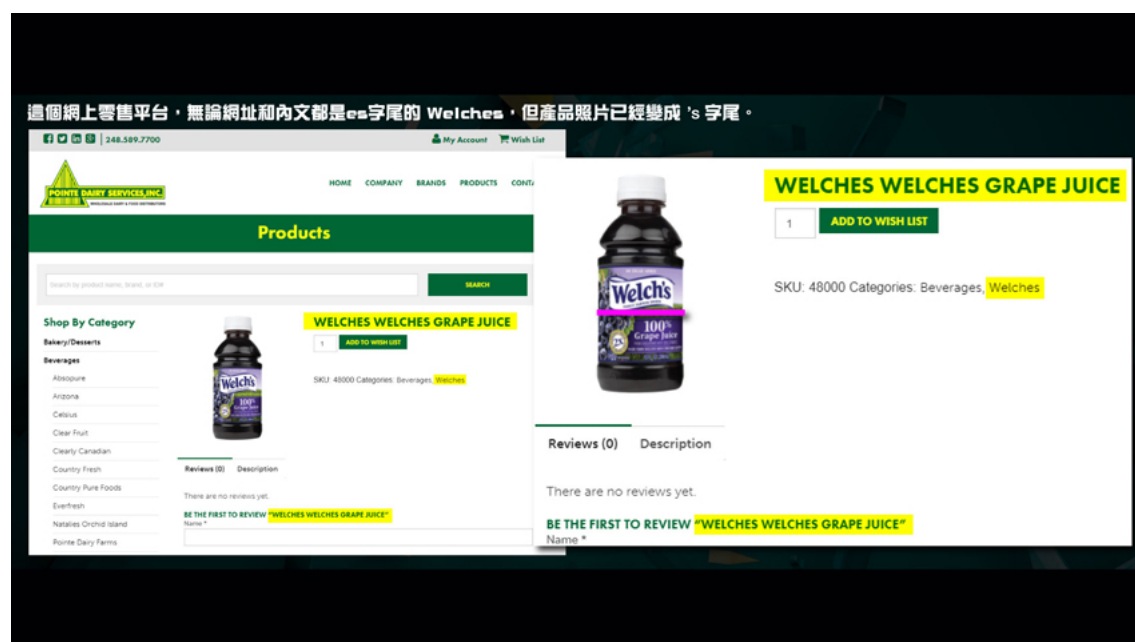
這個網上零售平台，無論網址和內文都是es字尾的 Welches，但產品照片已經變成 's 字尾。

248.589.7700

My Account Wish List

POINTE DAIRY SERVICES, INC.

HOME COMPANY BRANDS PRODUCTS CONTA

Products

Search by product name, brand, or ID#

SEARCH

Shop By Category

Bakery/Desserts

Beverages

Absopure

Arizona

Celsius

Clear Fruit

Clearly Canadian

Country Fresh

Country Pure Foods

Everfresh

Natalies Orchid Island

Pointe Dairy Farms

WELCHES WELCHES GRAPE JUICE

1

ADD TO WISH LIST

SKU: 48000 Categories: Beverages, Welches

Reviews (0) Description

There are no reviews yet.

BE THE FIRST TO REVIEW "WELCHES WELCHES GRAPE JUICE"

Name *

WELCHES WELCHES GRAPE JUICE

1

ADD TO WISH LIST

Welch's

100% Grape Juice

SKU: 48000 Categories: Beverages, Welches

Reviews (0) Description

There are no reviews yet.

BE THE FIRST TO REVIEW "WELCHES WELCHES GRAPE JUICE"

Name *